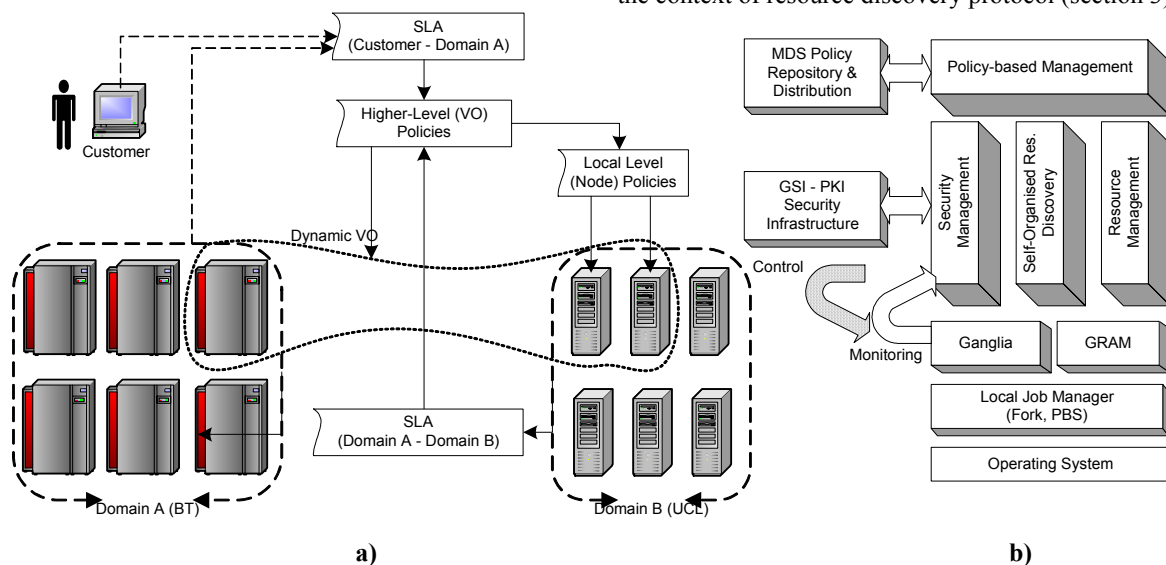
the context of resource discovery protocol (section 3)

SLA (Customer - Domain A)

Customer

Higher-Level (VO) Policies

Local Level (Node) Policies

Dynamic VO

SLA (Domain A - Domain B)

Domain A (BT)

Domain B (UCL)

a)

MDS Policy Repository & Distribution

Policy-based Management

GSI - PKI Security Infrastructure

Security Management

Self-Organised Res. Discovery

Resource Management

Control

Monitoring

Ganglia

GRAM

Local Job Manager (Fork, PBS)

Operating System

b)